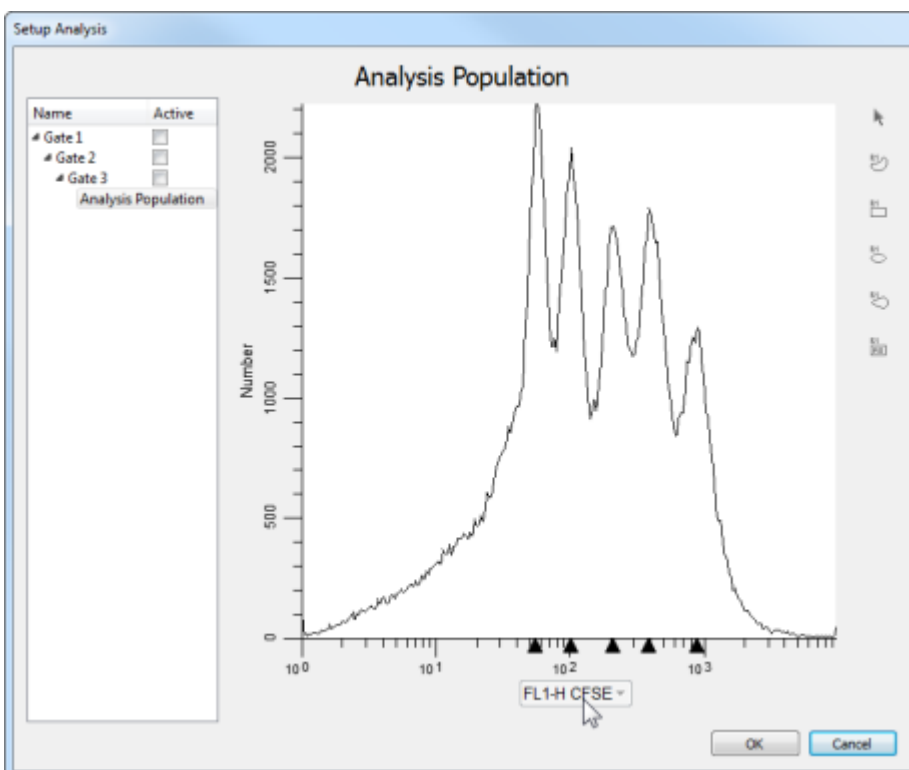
Setup Analysis

Analysis Population

| Name | Active |
|---|---|
| Gate 1 | |
| Gate 2 | |
| Gate 3 | |
| Analysis Population | |

2000

1500

1000

500

0

Number

$10^0$ $10^1$ $10^2$ $10^3$

FL1-H CFSE

OK

Cancel